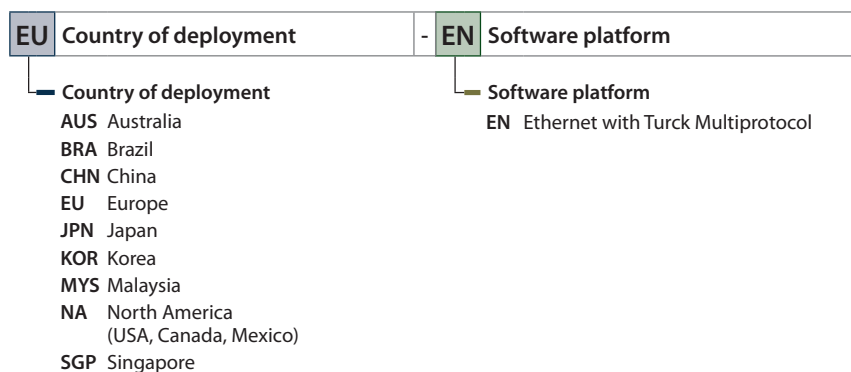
EU Country of deployment - EN Software platform

Country of deployment
AUS Australia
BRA Brazil
CHN China
EU Europe
JPN Japan
KOR Korea
MYS Malaysia
NA North America (USA, Canada, Mexico)
SGP Singapore

Software platform
EN Ethernet with Turck Multiprotocol